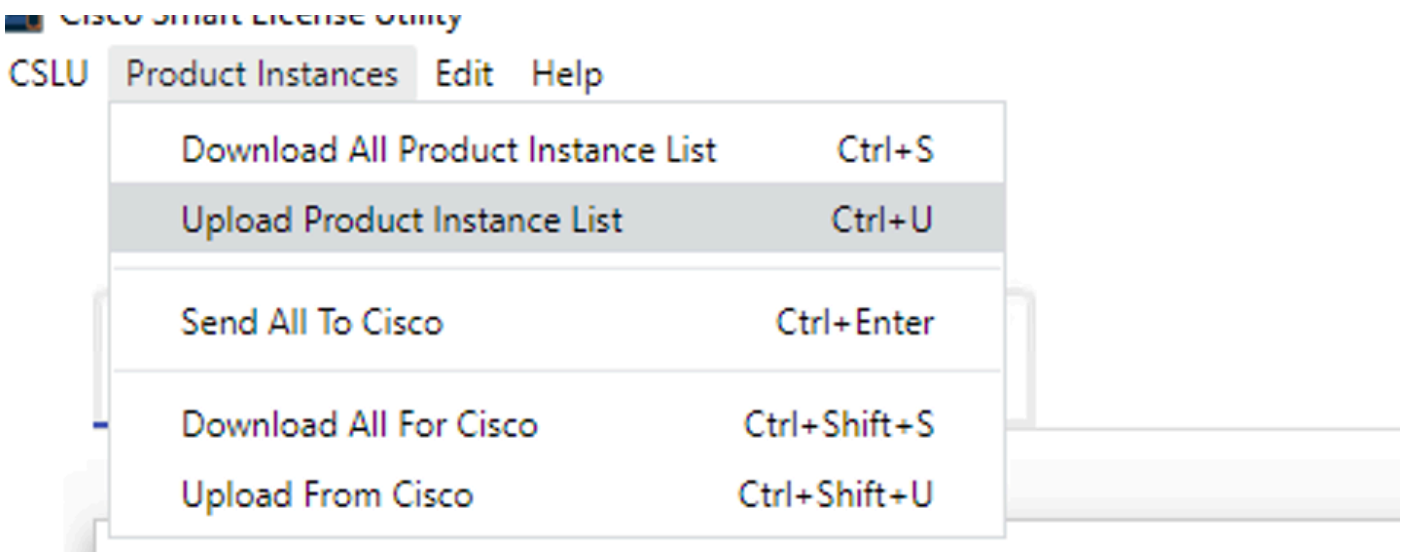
Cisco Smart License Utility

CSLU Product Instances Edit Help

Download All Product Instance List Ctrl+S
Upload Product Instance List Ctrl+U
Send All To Cisco Ctrl+Enter
Download All For Cisco Ctrl+Shift+S
Upload From Cisco Ctrl+Shift+U